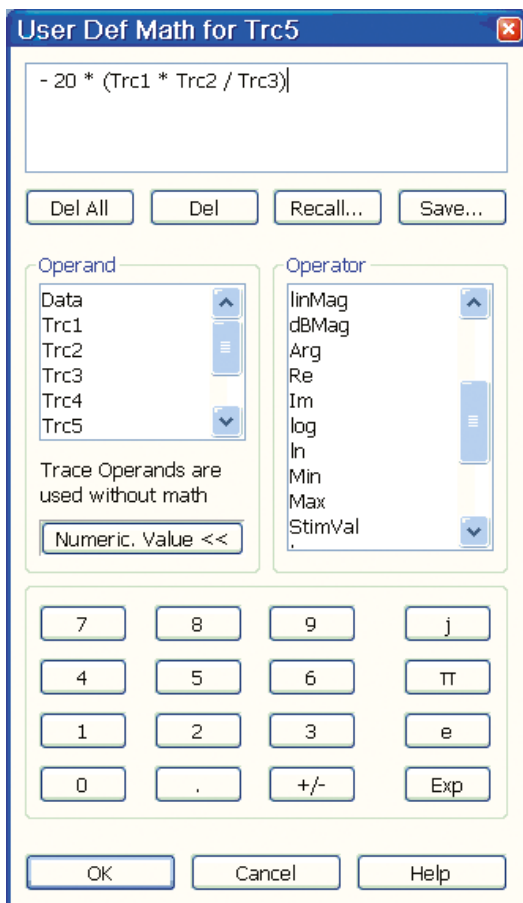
User Def Math for Trc5

- 20 * (Trc1 * Trc2 / Trc3)

Del All
Del
Recall...
Save...

Operand
Data
Trc1
Trc2
Trc3
Trc4
Trc5

Trace Operands are used without math

Numeric. Value <<

Operator
linMag
dBMag
Arg
Re
Im
log
ln
Min
Max
StimVal

7
8
9
j
4
5
6
π
1
2
3
e
0
.
+/-
Exp

OK
Cancel
Help